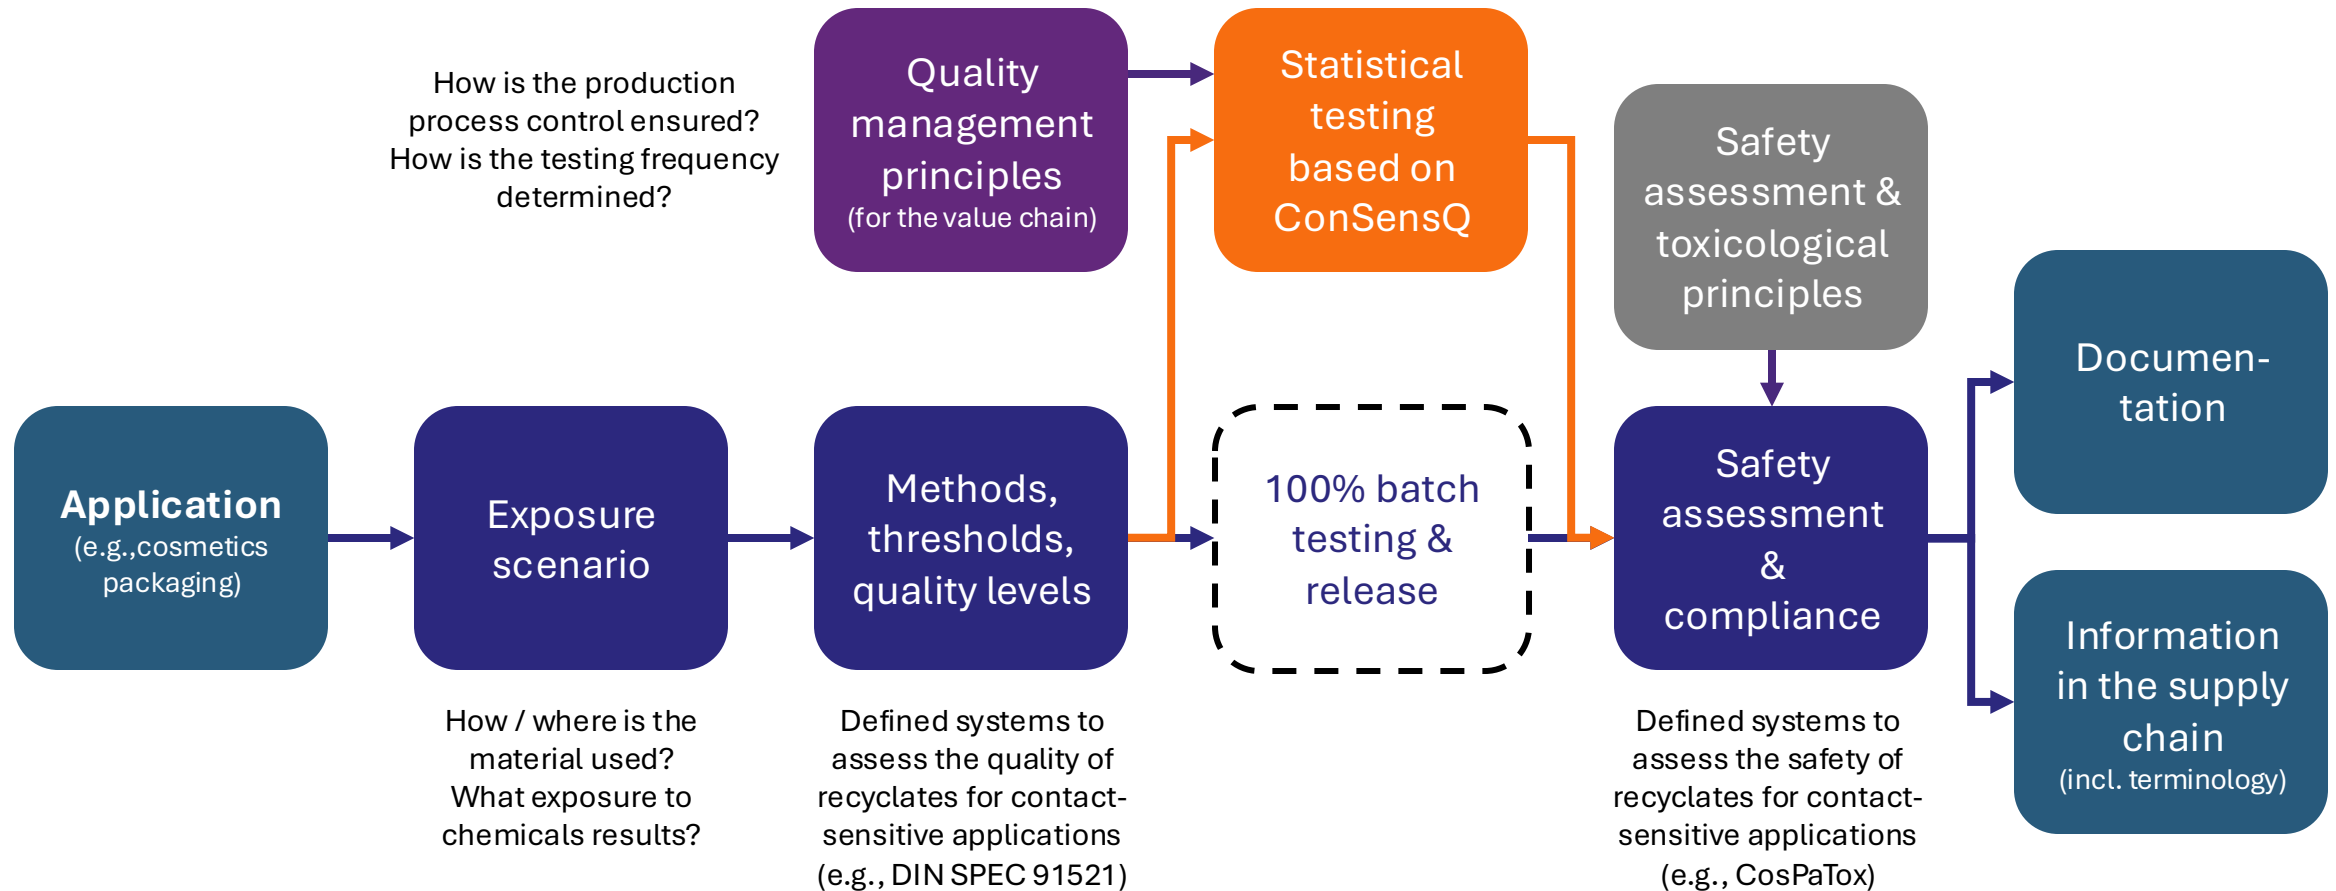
How is the production process control ensured?
How is the testing frequency determined?

Quality management principles
(for the value chain)

Statistical testing based on ConSensQ

Safety assessment & toxicological principles

Documentation

Application
(e.g.,cosmetics packaging)

Exposure scenario

Methods, thresholds, quality levels

100% batch testing & release

Safety assessment & compliance

Information in the supply chain
(incl. terminology)

How / where is the material used?
What exposure to chemicals results?

Defined systems to assess the quality of recyclates for contact-sensitive applications
(e.g., DIN SPEC 91521)

Defined systems to assess the safety of recyclates for contact-sensitive applications
(e.g., CosPaTox)